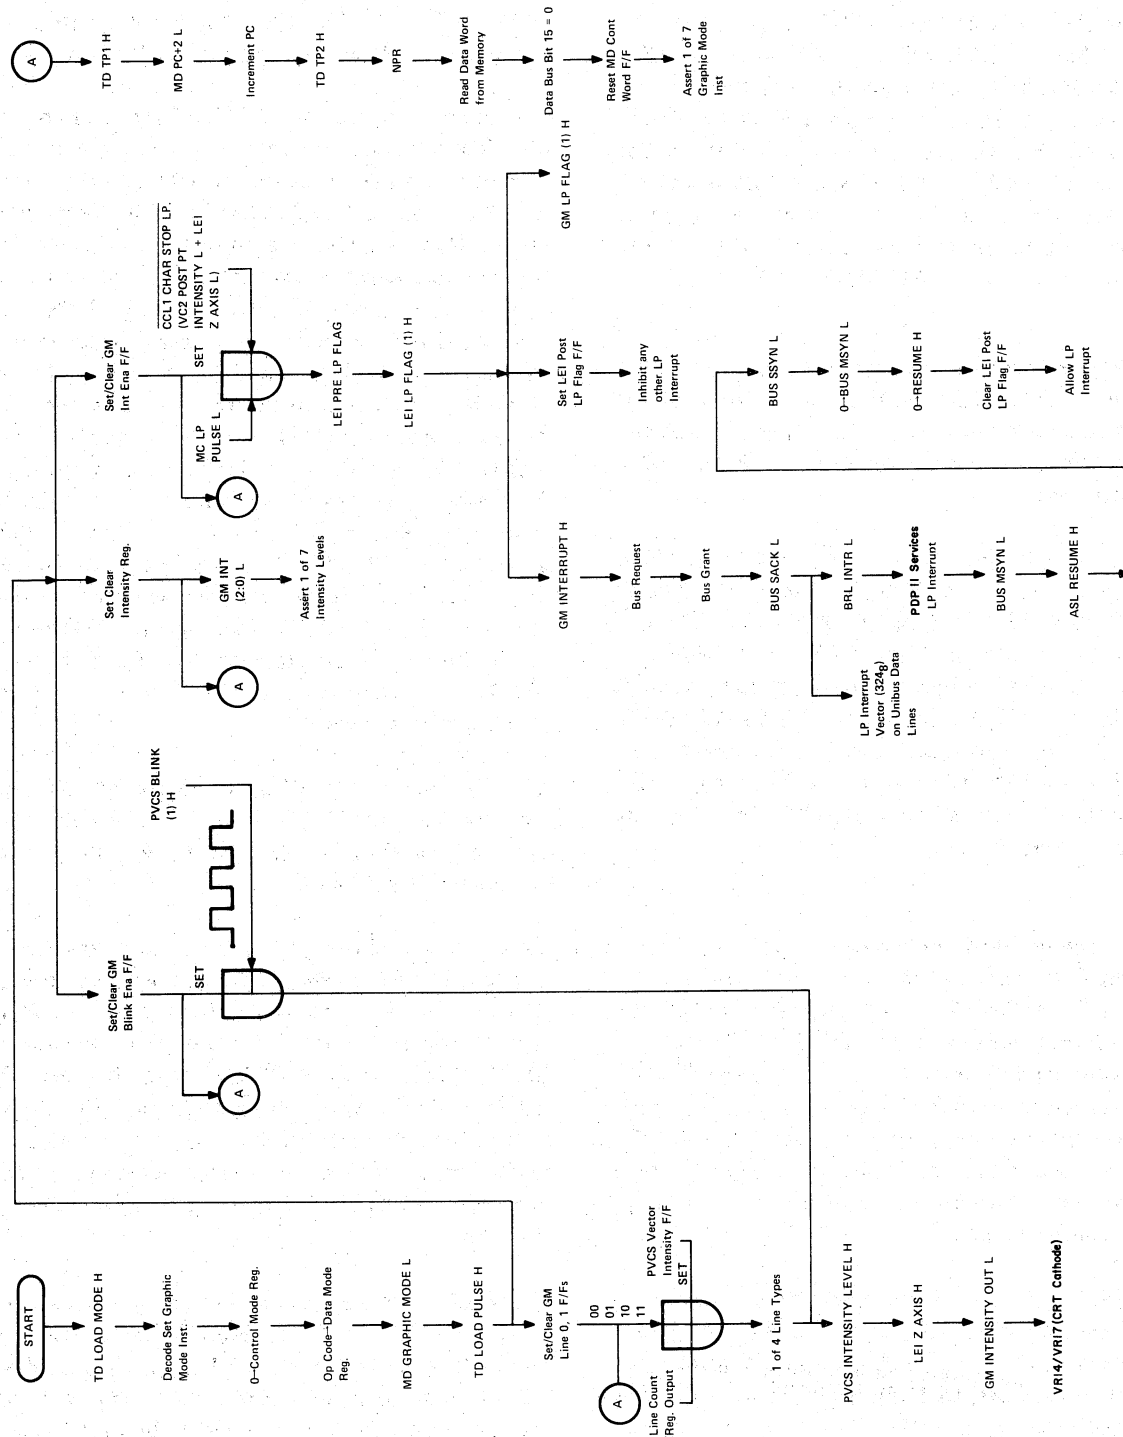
A

TD TP1 H

MD PC+2 L

Increment PC

TD TP2 H

NPR

Read Data Word from Memory

Data Bus Bit 15 = 0

Reset MD Cont Word F/F

Assert 1 of 7 Graphic Mode Inst

Set/Clear GM Int Ena F/F

SET

CCL1 CHAR STOP LP (VC2 POST PT INTENSITY L + LEI Z AXIS L)

MC LP PULSE L

A

LEI PRE LP FLAG

LEI LP FLAG (1) H

GM LP FLAG (1) H

Set LEI Post LP Flag F/F

Inhibit any other LP Interrupt

BUS SSYN L

0–BUS MSYN L

0–RESUME H

Clear LEI Post LP Flag F/F

Allow LP Interrupt

Set Clear Intensity Reg.

GM INT (2:0) L

Assert 1 of 7 Intensity Levels

A

GM INTERRUPT H

Bus Request

Bus Grant

BUS SACK L

BRL INTR L

PDP 11 Services LP Interrupt

BUS MSYN L

ASL RESUME H

LP Interrupt Vector ($324_8$) on Unibus Data Lines

PVCS BLINK (1) H

Set/Clear GM Blink Ena F/F

SET

A

START

TD LOAD MODE H

Decode Set Graphic Mode Inst.

0–Control Mode Reg.

Op Code–Data Mode Reg.

MD GRAPHIC MODE L

TD LOAD PULSE H

Set/Clear GM Line 0, 1 F/Fs

00
01
10
11

PVCS Vector Intensity F/F

SET

A

Line Count Reg. Output

1 of 4 Line Types

PVCS INTENSITY LEVEL H

LEI Z AXIS H

GM INTENSITY OUT L

VRI4/VRI7 (CRT Cathode)